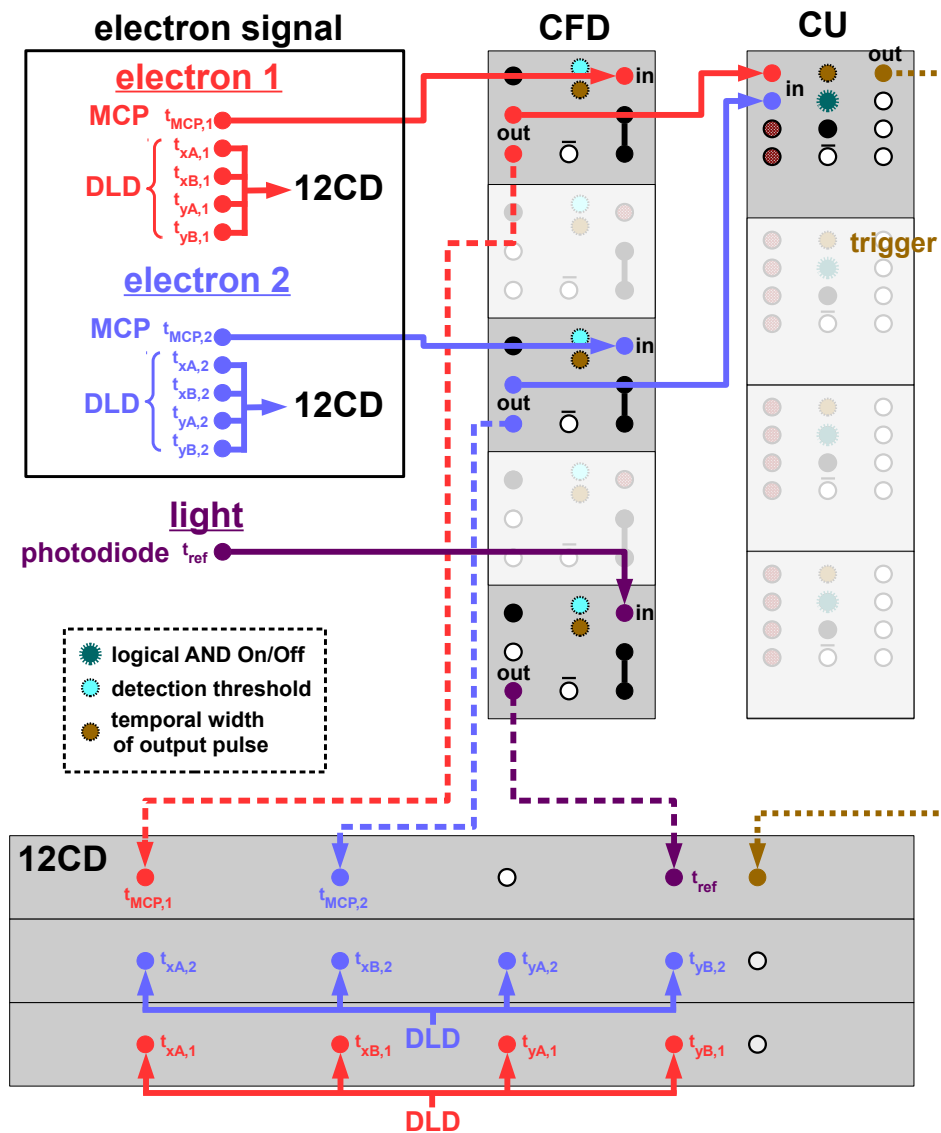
electron signal

electron 1

MCP $t_{MCP,1}$

DLD $t_{xA,1}$ $t_{xB,1}$ $t_{yA,1}$ $t_{yB,1}$ 12CD

electron 2

MCP $t_{MCP,2}$

DLD $t_{xA,2}$ $t_{xB,2}$ $t_{yA,2}$ $t_{yB,2}$ 12CD

light

photodiode $t_{ref}$

CFD

in

out

$\bar{O}$

in

out

$\bar{O}$

in

out

$\bar{O}$

CU

out

in

$\bar{O}$

trigger

logical AND On/Off

detection threshold

temporal width of output pulse

12CD

$t_{MCP,1}$ $t_{MCP,2}$ $t_{ref}$

$t_{xA,2}$ $t_{xB,2}$ $t_{yA,2}$ $t_{yB,2}$

DLD

$t_{xA,1}$ $t_{xB,1}$ $t_{yA,1}$ $t_{yB,1}$

DLD